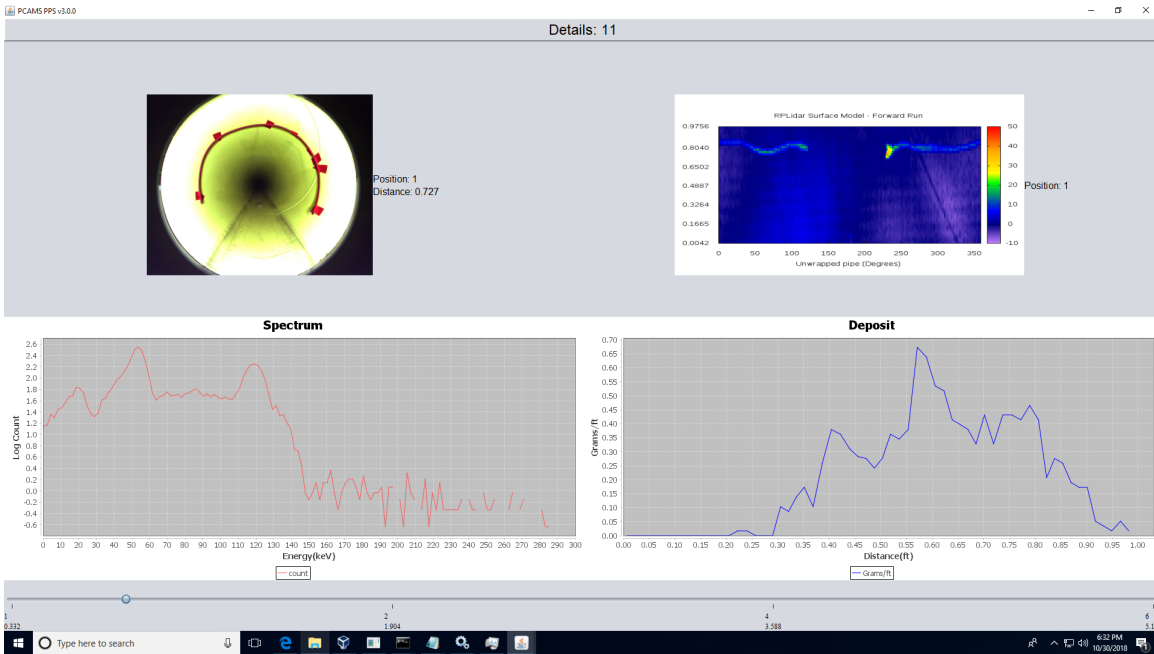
PCAMS PPS v3.0.0

Details: 11

Position: 1
Distance: 0.727

RPLidar Surface Model - Forward Run

0.9756
0.8040
0.6502
0.4887
0.3264
0.1665
0.0042

0 50 100 150 200 250 300 350
Unwrapped pipe (Degrees)

50
40
30
20
10
0
-10

Position: 1

Spectrum

2.6
2.4
2.2
2.0
1.8
1.6
1.4
1.2
1.0
0.8
0.6
0.4
0.2
0.0
-0.2
-0.4
-0.6

Log Count

0 10 20 30 40 50 60 70 80 90 100 110 120 130 140 150 160 170 180 190 200 210 220 230 240 250 260 270 280 290 300
Energy(keV)

count

Deposit

0.70
0.65
0.60
0.55
0.50
0.45
0.40
0.35
0.30
0.25
0.20
0.15
0.10
0.05
0.00

Grams/ft

0.00 0.05 0.10 0.15 0.20 0.25 0.30 0.35 0.40 0.45 0.50 0.55 0.60 0.65 0.70 0.75 0.80 0.85 0.90 0.95 1.00
Distance(ft)

Grams/ft

1
0.332
2
1.904
4
3.588
6
5.1

Type here to search

6:32 PM
10/30/2018